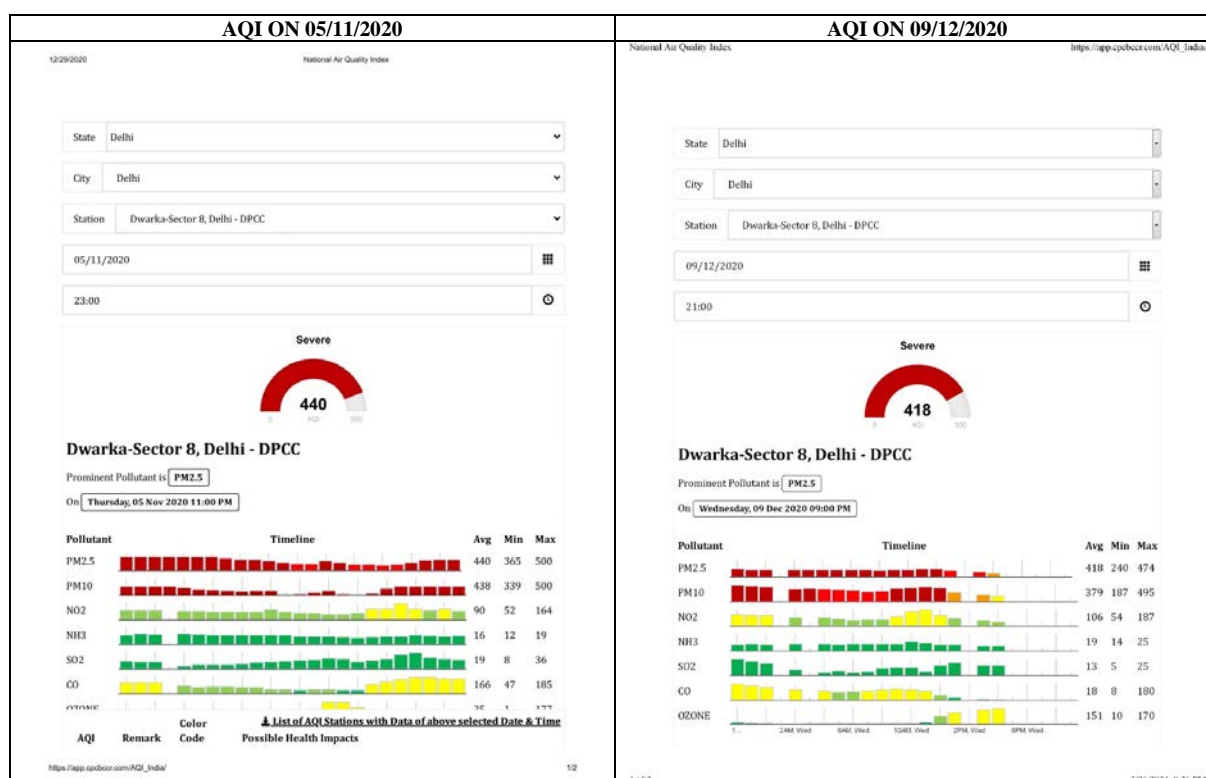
| AQI ON 05/11/2020 | AQI ON 09/12/2020 |
|---|---|

12/29/2020 National Air Quality Index

State Delhi

City Delhi

Station Dwarka-Sector 8, Delhi - DPCC

05/11/2020

23:00

Severe

440

0 AQI 500

Dwarka-Sector 8, Delhi - DPCC

Prominent Pollutant is PM2.5

On Thursday, 05 Nov 2020 11:00 PM

| Pollutant | Timeline | Avg | Min | Max |
|---|---|---|---|---|
| PM2.5 | | 440 | 365 | 500 |
| PM10 | | 438 | 339 | 500 |
| NO2 | | 90 | 52 | 164 |
| NH3 | | 16 | 12 | 19 |
| SO2 | | 19 | 8 | 36 |
| CO | | 166 | 47 | 185 |
| OZONE | | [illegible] | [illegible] | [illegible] |

List of AQI Stations with Data of above selected Date & Time

AQI Remark Color Code Possible Health Impacts

https://app.cpcbccr.com/AQI_India/ 1/2

National Air Quality Index https://app.cpcbccr.com/AQI_India/

State Delhi

City Delhi

Station Dwarka-Sector 8, Delhi - DPCC

09/12/2020

21:00

Severe

418

0 AQI 500

Dwarka-Sector 8, Delhi - DPCC

Prominent Pollutant is PM2.5

On Wednesday, 09 Dec 2020 09:00 PM

| Pollutant | Timeline | Avg | Min | Max |
|---|---|---|---|---|
| PM2.5 | | 418 | 240 | 474 |
| PM10 | | 379 | 187 | 495 |
| NO2 | | 106 | 54 | 187 |
| NH3 | | 19 | 14 | 25 |
| SO2 | | 13 | 5 | 25 |
| CO | | 18 | 8 | 180 |
| OZONE | | 151 | 10 | 170 |

1... 2AM, Wed 6AM, Wed 10AM, Wed 2PM, Wed 6PM, Wed